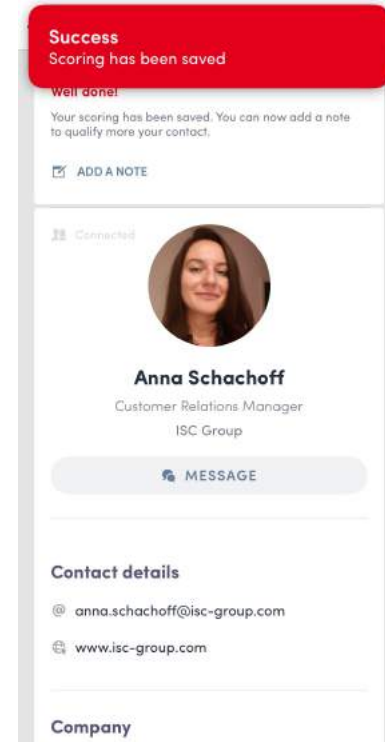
Success
Scoring has been saved

Well done!

Your scoring has been saved. You can now add a note to qualify more your contact.

ADD A NOTE

Connected

Anna Schachoff

Customer Relations Manager

ISC Group

MESSAGE

Contact details

anna.schachoff@isc-group.com

www.isc-group.com

Company